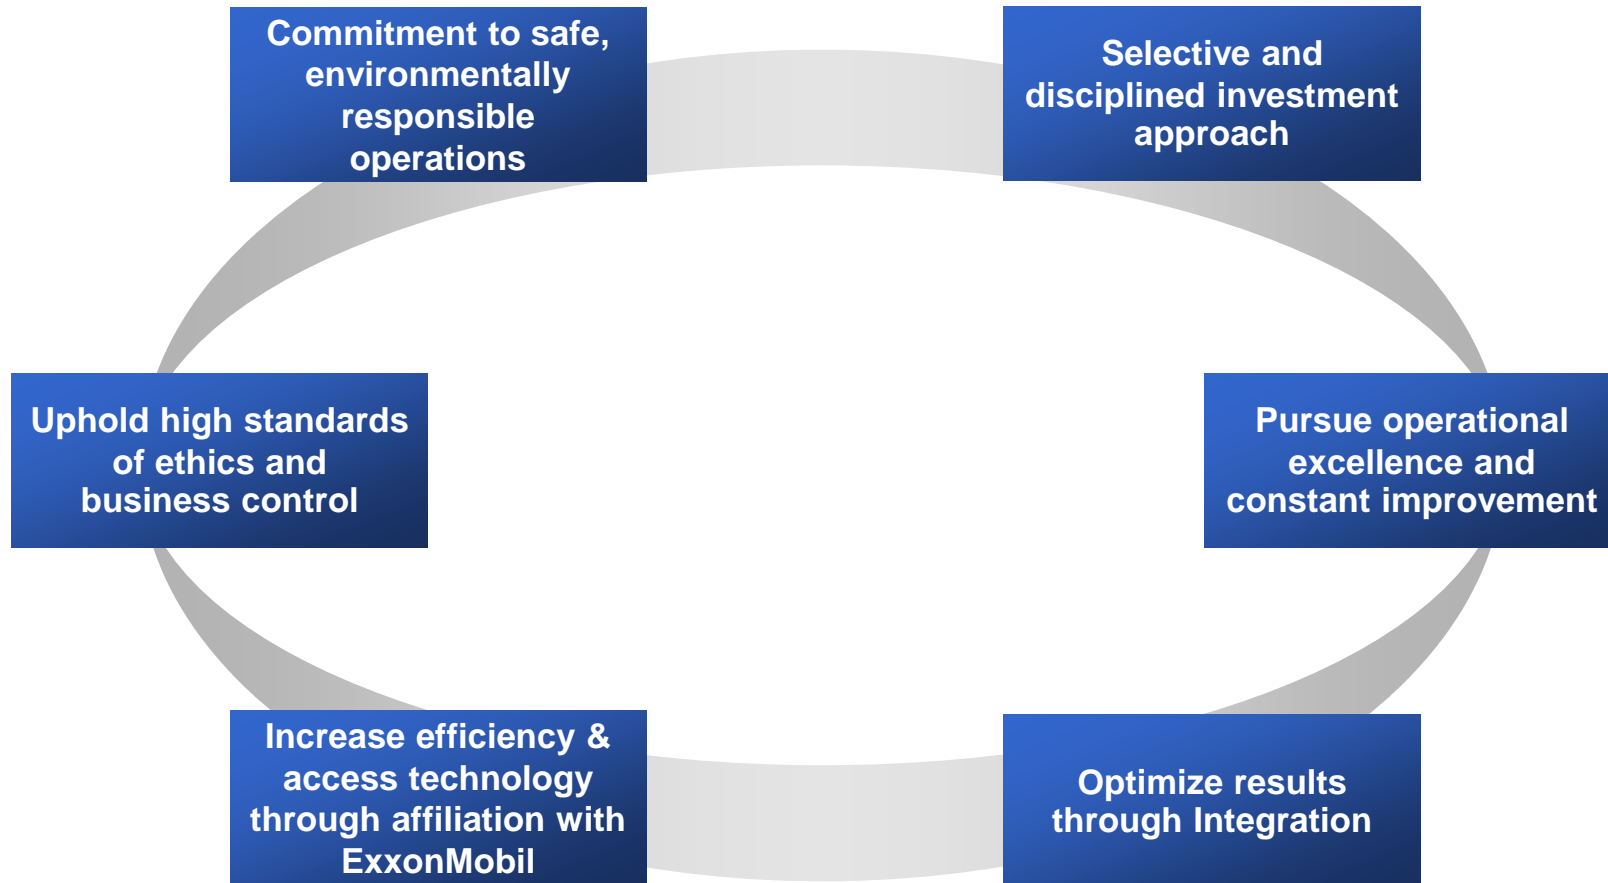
Commitment to safe, environmentally responsible operations

Selective and disciplined investment approach

Uphold high standards of ethics and business control

Pursue operational excellence and constant improvement

Increase efficiency & access technology through affiliation with ExxonMobil

Optimize results through Integration